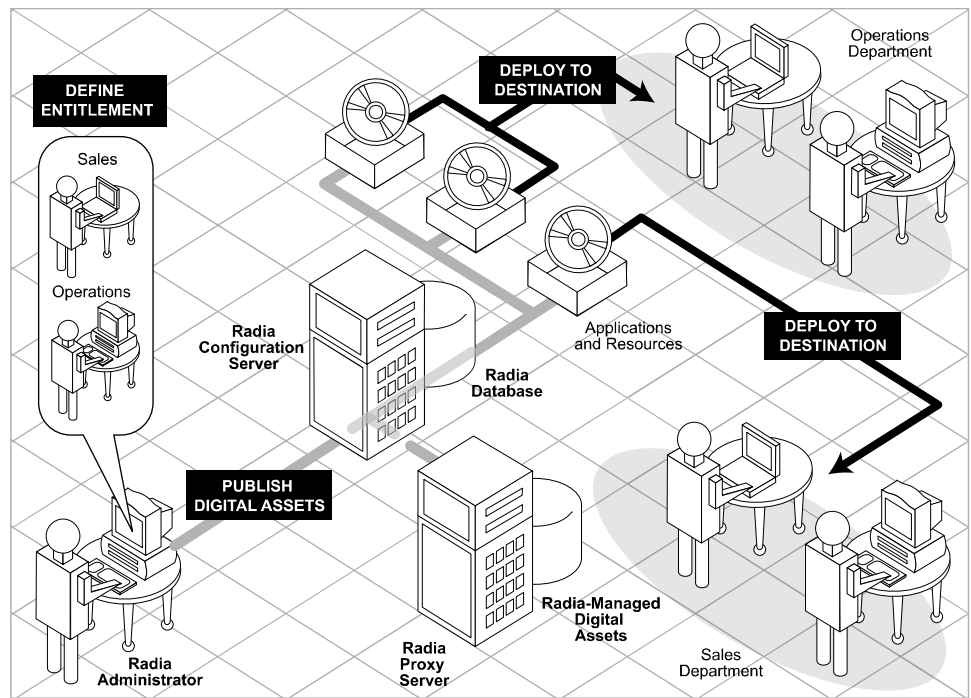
DEFINE ENTITLEMENT

Sales

Operations

DEPLOY TO DESTINATION

Operations Department

Radia Configuration Server

Radia Database

Applications and Resources

DEPLOY TO DESTINATION

PUBLISH DIGITAL ASSETS

Radia-Managed Digital Assets

Radia Proxy Server

Radia Administrator

Sales Department